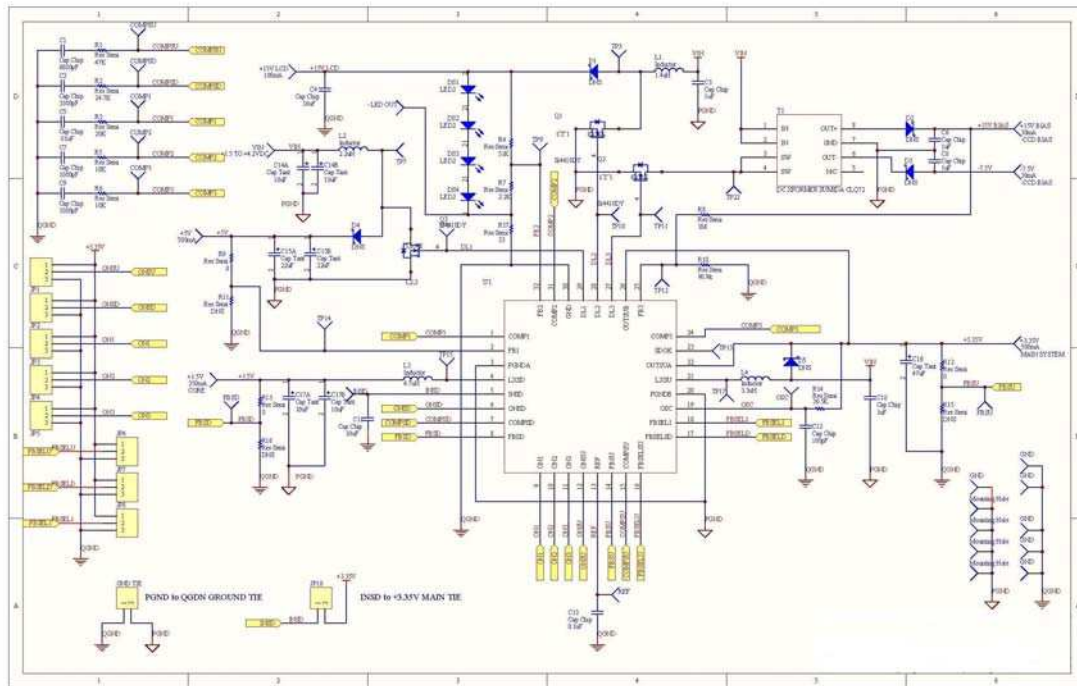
1
2
3
4
5
6

D
C
B
A

COMPSU
COMPSD
COMP1
COMP2
COMP3

+15V LCD
100mA
+15V LCD

-LED OUT

+5V
500mA

+1.5V
250mA
CORE

+3.3V

U1

COMP1
FB1
PGNDA
L1GD
SHID
ONSD
COMPSD
FBSD

COMP2
SDOK
OUT2GA
L2GU
PGNDB
ODC
FBSEL2
FBSEL1

FB2
COMP3
GND
DL1
DL2
DL3
OUT3S/B
FB3

ON1
ON2
ON3
ONSU
REF
FBSU
COMPSU
FBSEL0

T1
TRANSFORMER JUMEDA CLQ71

+15V BIAS
50mA
CCD BIAS

-7.5V
50mA
CCD BIAS

+3.35V
500mA
MAIN SYSTEM

PGND to QGDN GROUND TIE

INSD to +3.35V MAIN TIE

GND TIE

JP10

QGND
PGND
GND

Mounting Hole
Mounting Hole
Mounting Hole
Mounting Hole

LED1
LED2
LED3
LED4

FBSEL0
FBSEL1
FBSEL2

Cap Chip
Cap Tant
Res Sens
Inductor